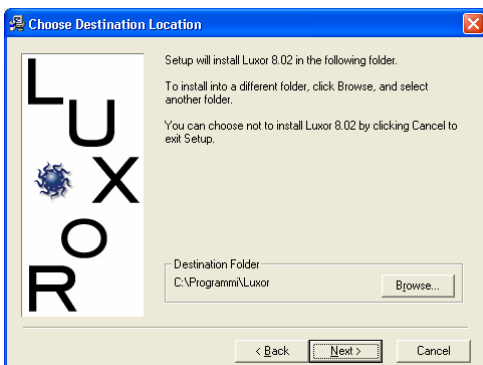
Choose Destination Location

L
U
X
O
R

Setup will install Luxor 8.02 in the following folder.

To install into a different folder, click Browse, and select another folder.

You can choose not to install Luxor 8.02 by clicking Cancel to exit Setup.

Destination Folder
C:\Programmi\Luxor

Browse...

< Back
Next >
Cancel